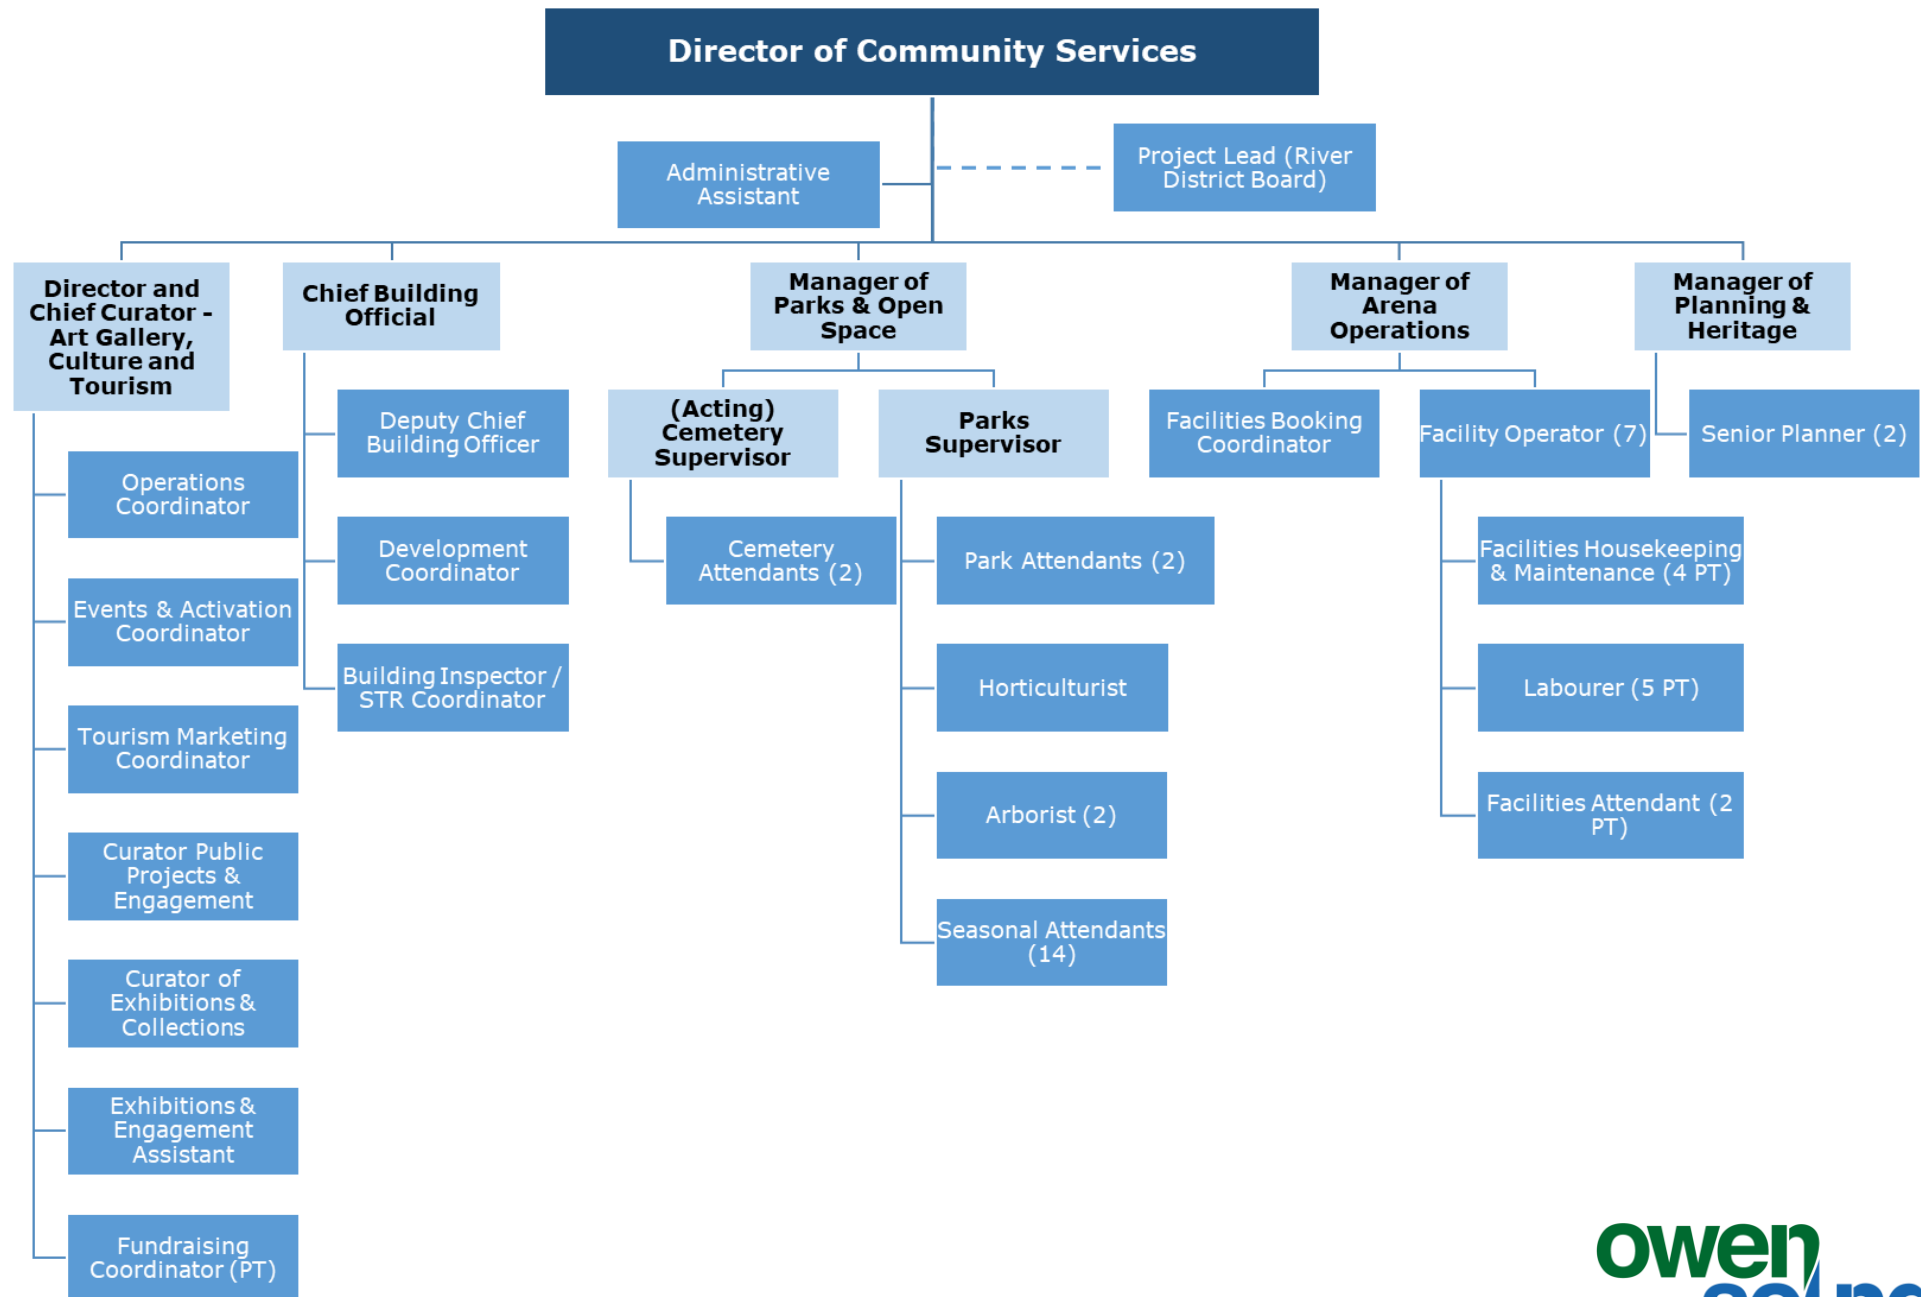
Director of Community Services

Administrative Assistant

Project Lead (River District Board)

Director and Chief Curator - Art Gallery, Culture and Tourism

Operations Coordinator

Events & Activation Coordinator

Tourism Marketing Coordinator

Curator Public Projects & Engagement

Curator of Exhibitions & Collections

Exhibitions & Engagement Assistant

Fundraising Coordinator (PT)

Chief Building Official

Deputy Chief Building Officer

Development Coordinator

Building Inspector / STR Coordinator

Manager of Parks & Open Space

(Acting) Cemetery Supervisor

Cemetery Attendants (2)

Parks Supervisor

Park Attendants (2)

Horticulturist

Arborist (2)

Seasonal Attendants (14)

Manager of Arena Operations

Facilities Booking Coordinator

Facility Operator (7)

Facilities Housekeeping & Maintenance (4 PT)

Labourer (5 PT)

Facilities Attendant (2 PT)

Manager of Planning & Heritage

Senior Planner (2)

owen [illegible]